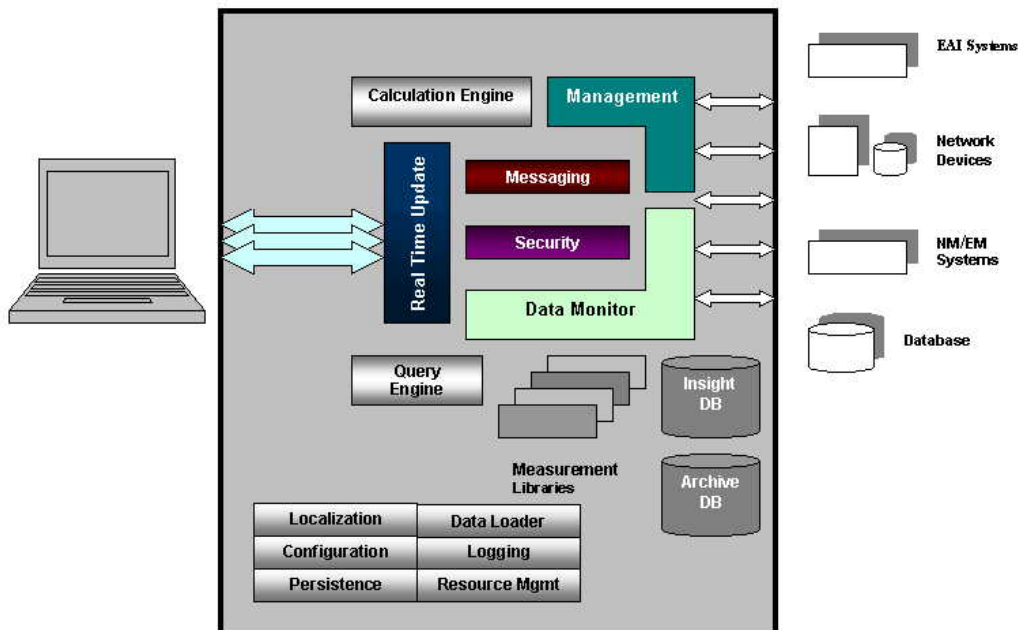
Calculation Engine

Management

Real Time Update

Messaging

Security

Data Monitor

Query Engine

Insight DB

Measurement Libraries

Archive DB

Localization

Data Loader

Configuration

Logging

Persistence

Resource Mgmt

EAI Systems

Network Devices

NM/EM Systems

Database